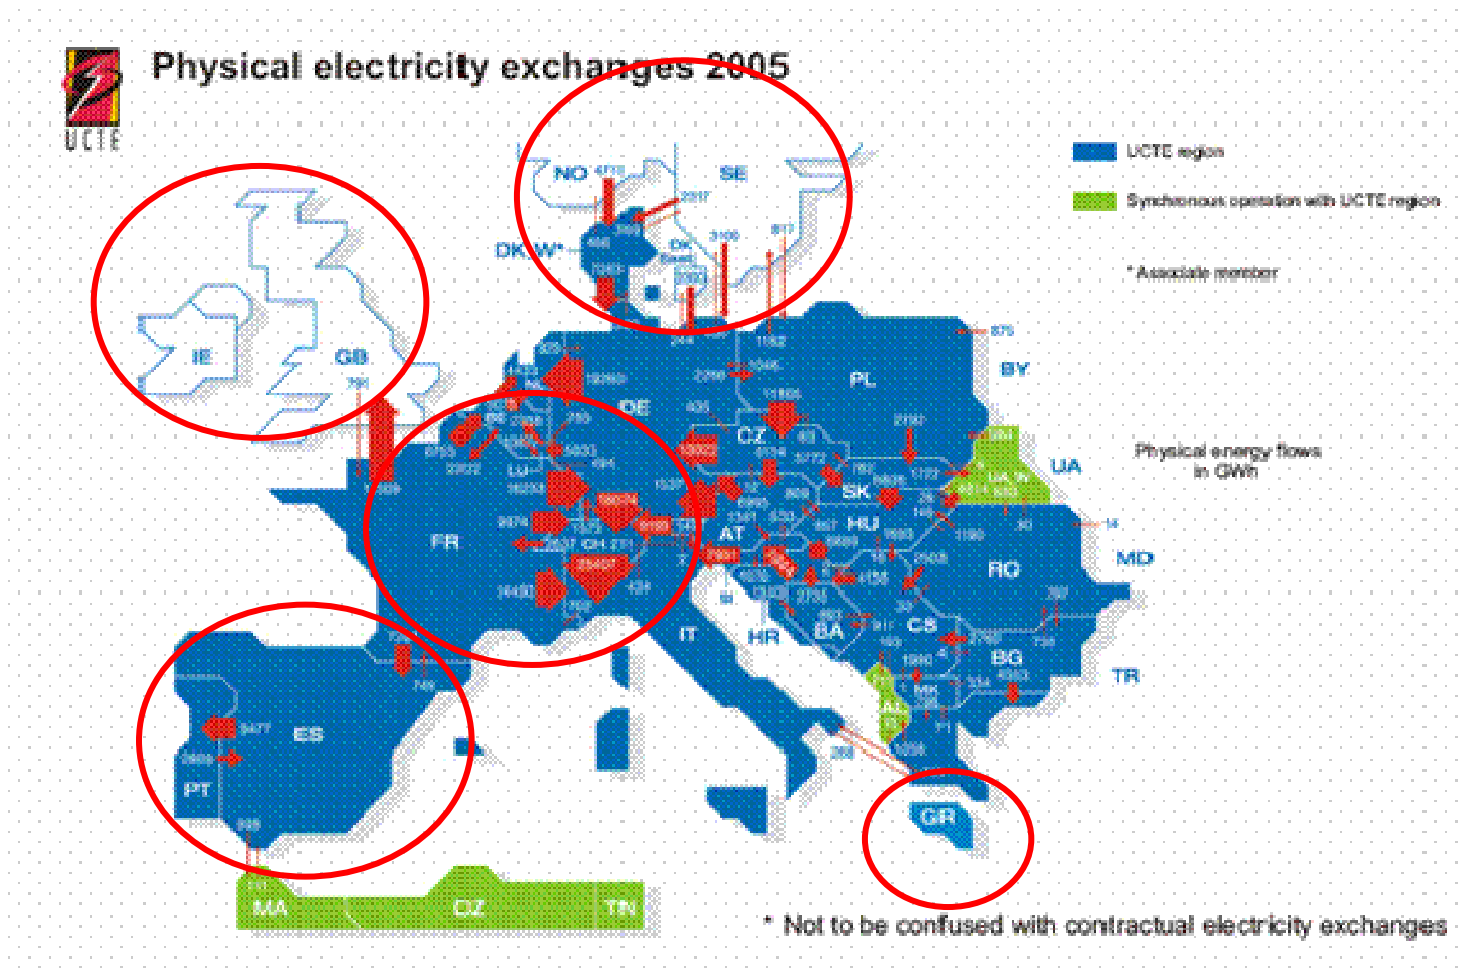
UCTE

Physical electricity exchanges 2005

UCTE region

Synchronous operation with UCTE region

* Associate member

Physical energy flows in GWh

NO
SE
DK W*
DK East
IE
GB
PL
BY
DE
CZ
UA
SK
HU
FR
AT
RO
MD
SI
IT
HR
BA
CS
BG
TR
ES
PT
GR
MA
DZ
TN
MK
AL
LU

* Not to be confused with contractual electricity exchanges